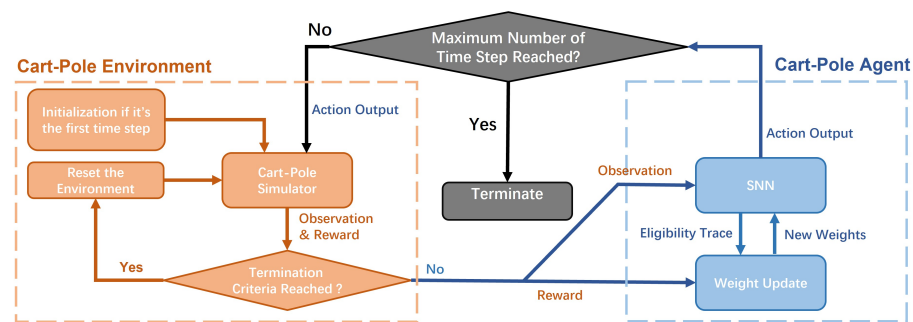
No

Maximum Number of Time Step Reached?

Cart-Pole Environment

Cart-Pole Agent

Action Output

Initialization if it's the first time step

Reset the Environment

Cart-Pole Simulator

Yes

Terminate

Observation

SNN

Action Output

Observation & Reward

Eligibility Trace

New Weights

Yes

Termination Criteria Reached ?

No

Reward

Weight Update